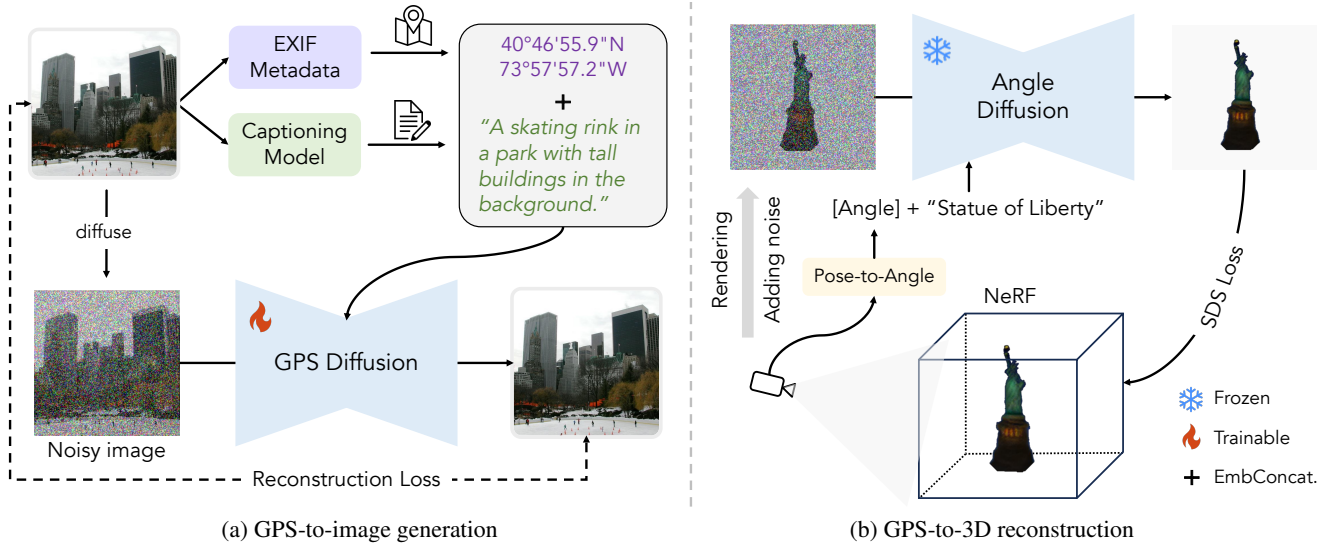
EXIF Metadata

Captioning Model

40°46'55.9"N
73°57'57.2"W

+

"A skating rink in a park with tall buildings in the background."

diffuse

Noisy image

GPS Diffusion

Reconstruction Loss

(a) GPS-to-image generation

Angle Diffusion

[Angle] + "Statue of Liberty"

Rendering

Adding noise

Pose-to-Angle

NeRF

SDS Loss

Frozen

Trainable

+ EmbConcat.

(b) GPS-to-3D reconstruction